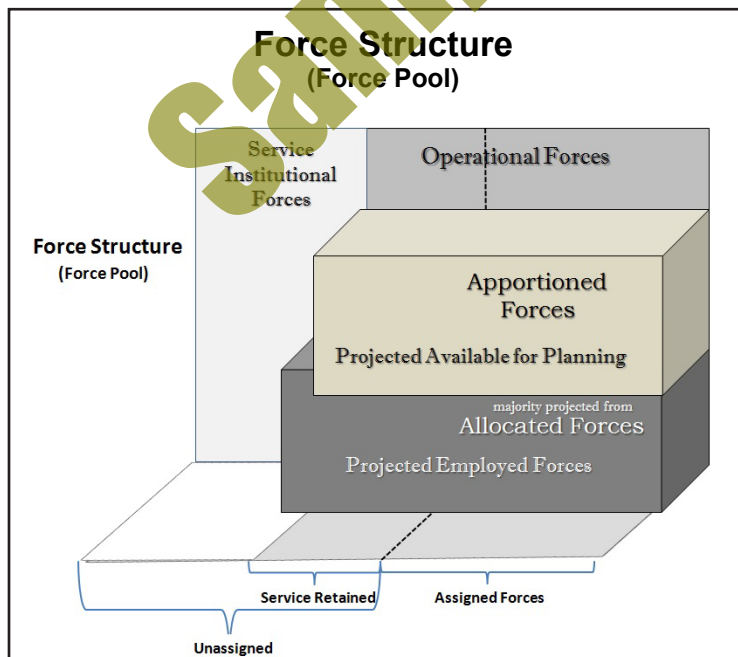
Force Structure
(Force Pool)

Sam

Service Institutional Forces

Operational Forces

Force Structure
(Force Pool)

Apportioned Forces

Projected Available for Planning

majority projected from
Allocated Forces

Projected Employed Forces

Service Retained

Assigned Forces

Unassigned